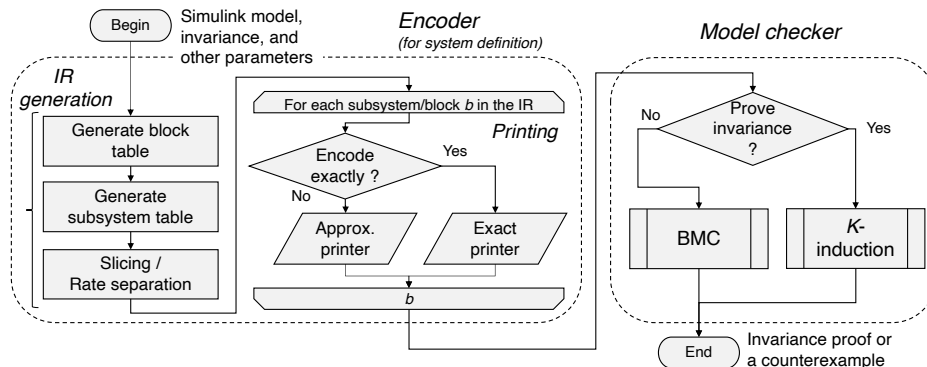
Begin

Simulink model, invariance, and other parameters

Encoder
(for system definition)

Model checker

IR generation

Generate block table

Generate subsystem table

Slicing / Rate separation

For each subsystem/block *b* in the IR

Printing

Encode exactly ?

Yes

No

Approx. printer

Exact printer

*b*

Prove invariance ?

No

Yes

BMC

*K*-induction

End

Invariance proof or a counterexample